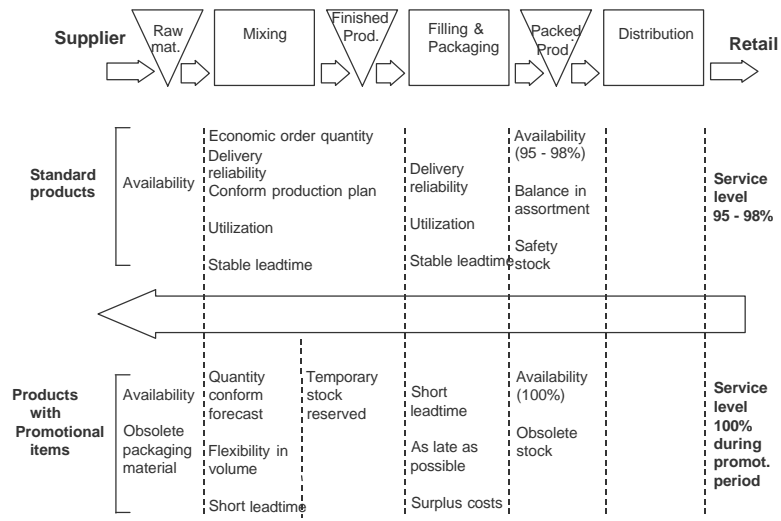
Supplier

Raw mat.

Mixing

Finished Prod.

Filling & Packaging

Packed Prod.

Distribution

Retail

Standard products

Availability

Economic order quantity

Delivery reliability

Conform production plan

Utilization

Stable leadtime

Delivery reliability

Utilization

Stable leadtime

Availability (95 - 98%)

Balance in assortment

Safety stock

Service level 95 - 98%

Products with Promotional items

Availability

Obsolete packaging material

Quantity conform forecast

Flexibility in volume

Short leadtime

Temporary stock reserved

Short leadtime

As late as possible

Surplus costs

Availability (100%)

Obsolete stock

Service level 100% during promot. period